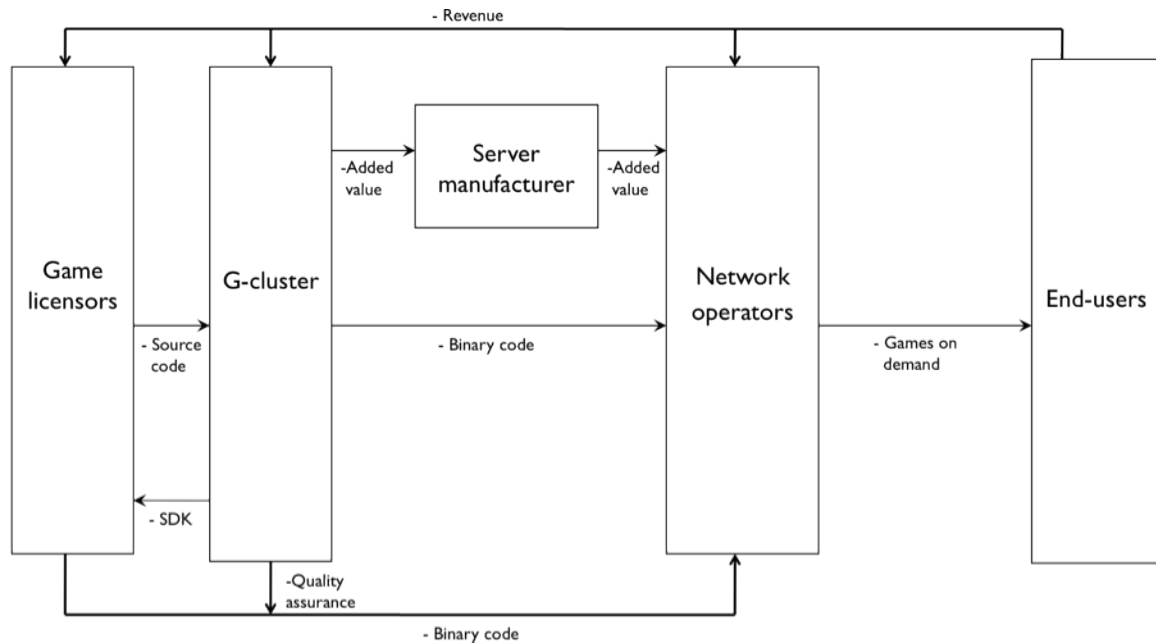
- Revenue

Game licensors

G-cluster

-Added value

Server manufacturer

-Added value

Network operators

End-users

- Source code

- Binary code

- Games on demand

- SDK

-Quality assurance

- Binary code